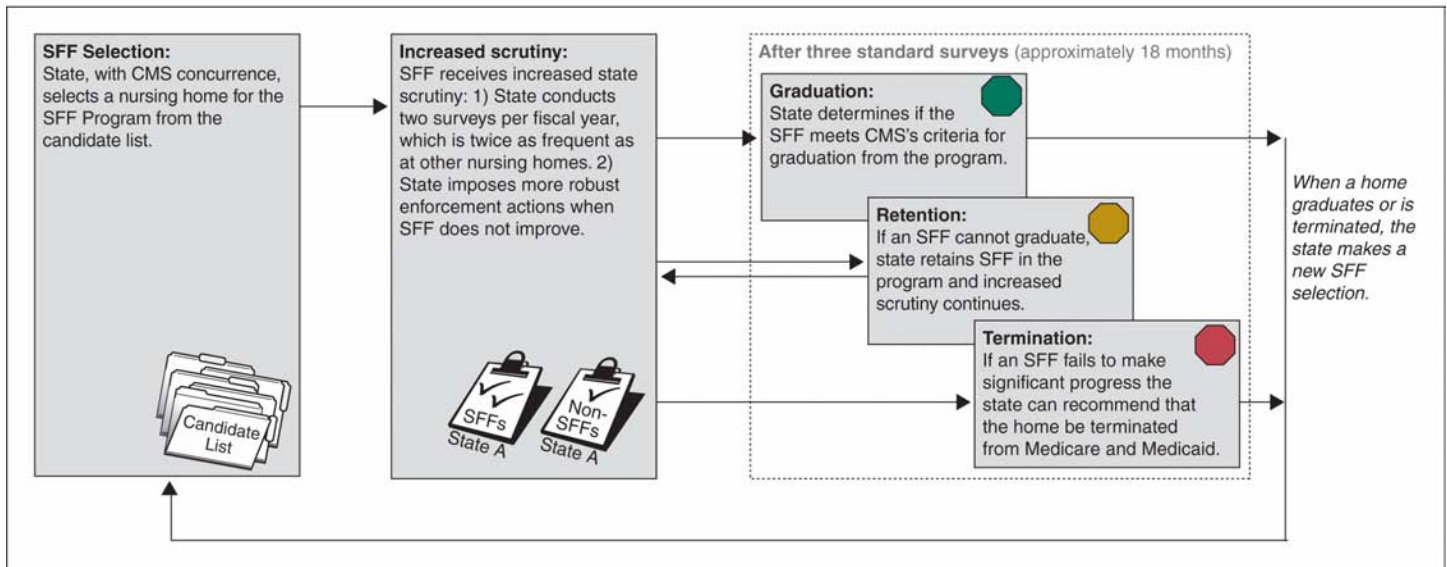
**SFF Selection:**
State, with CMS concurrence, selects a nursing home for the SFF Program from the candidate list.

Candidate List

**Increased scrutiny:**
SFF receives increased state scrutiny: 1) State conducts two surveys per fiscal year, which is twice as frequent as at other nursing homes. 2) State imposes more robust enforcement actions when SFF does not improve.

SFFs
State A

Non-SFFs
State A

**After three standard surveys** (approximately 18 months)

**Graduation:**
State determines if the SFF meets CMS's criteria for graduation from the program.

**Retention:**
If an SFF cannot graduate, state retains SFF in the program and increased scrutiny continues.

**Termination:**
If an SFF fails to make significant progress the state can recommend that the home be terminated from Medicare and Medicaid.

*When a home graduates or is terminated, the state makes a new SFF selection.*